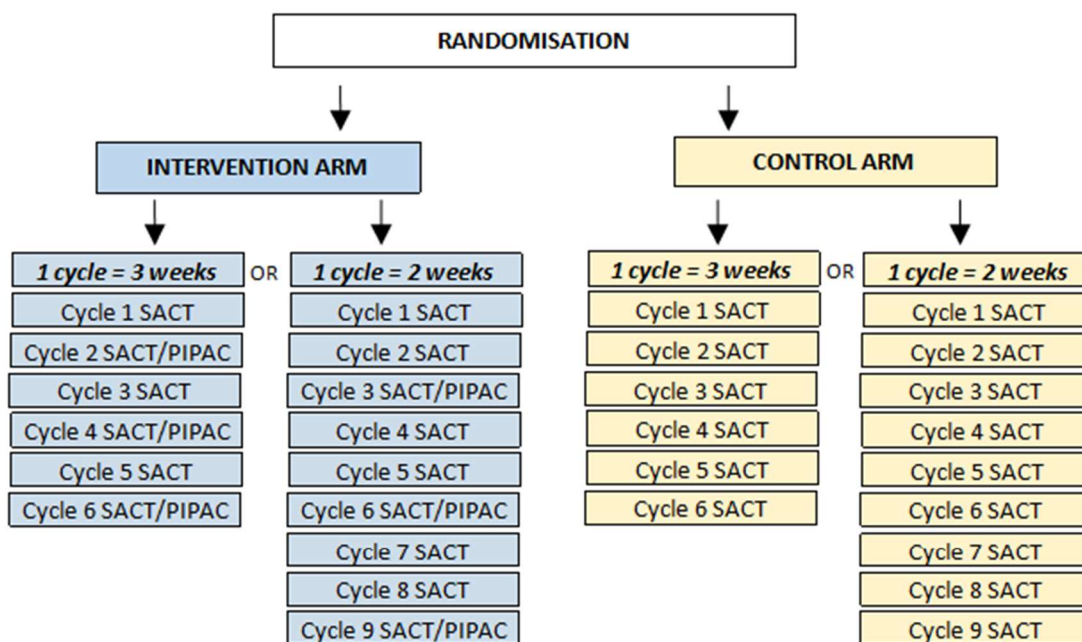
RANDOMISATION

INTERVENTION ARM

*1 cycle = 3 weeks* OR *1 cycle = 2 weeks*

Cycle 1 SACT
Cycle 2 SACT/PIPAC
Cycle 3 SACT
Cycle 4 SACT/PIPAC
Cycle 5 SACT
Cycle 6 SACT/PIPAC

Cycle 1 SACT
Cycle 2 SACT
Cycle 3 SACT/PIPAC
Cycle 4 SACT
Cycle 5 SACT
Cycle 6 SACT/PIPAC
Cycle 7 SACT
Cycle 8 SACT
Cycle 9 SACT/PIPAC

CONTROL ARM

*1 cycle = 3 weeks* OR *1 cycle = 2 weeks*

Cycle 1 SACT
Cycle 2 SACT
Cycle 3 SACT
Cycle 4 SACT
Cycle 5 SACT
Cycle 6 SACT

Cycle 1 SACT
Cycle 2 SACT
Cycle 3 SACT
Cycle 4 SACT
Cycle 5 SACT
Cycle 6 SACT
Cycle 7 SACT
Cycle 8 SACT
Cycle 9 SACT